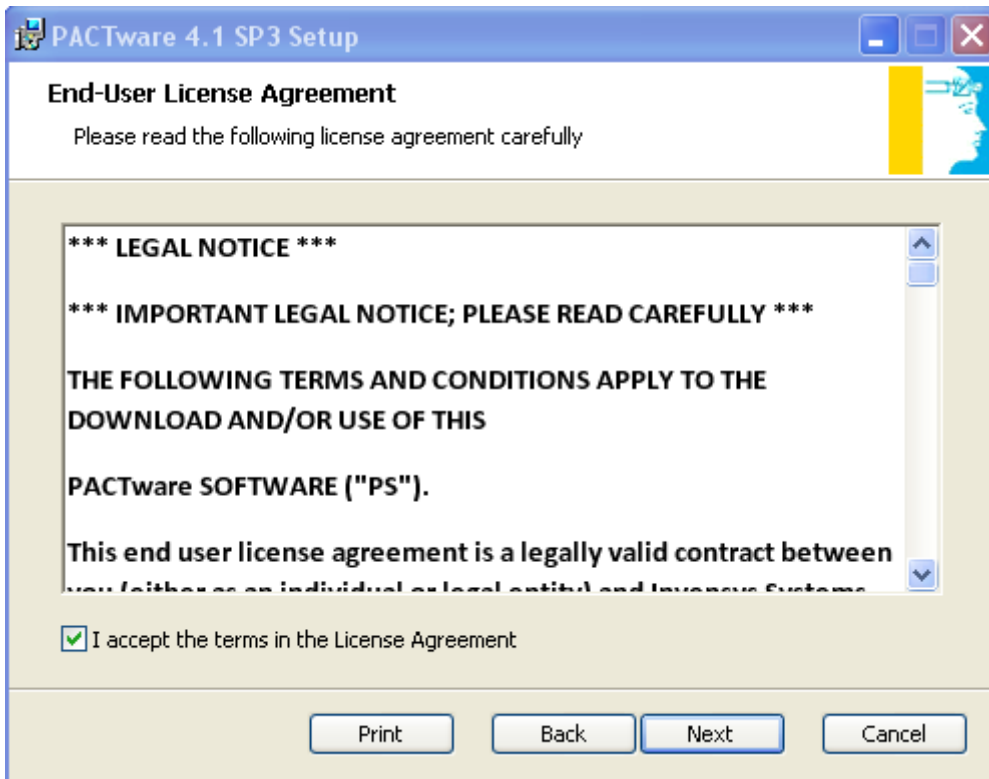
PACTware 4.1 SP3 Setup

End-User License Agreement

Please read the following license agreement carefully

*** LEGAL NOTICE ***

*** IMPORTANT LEGAL NOTICE; PLEASE READ CAREFULLY ***

THE FOLLOWING TERMS AND CONDITIONS APPLY TO THE DOWNLOAD AND/OR USE OF THIS

PACTware SOFTWARE ("PS").

This end user license agreement is a legally valid contract between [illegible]

I accept the terms in the License Agreement

Print

Back

Next

Cancel